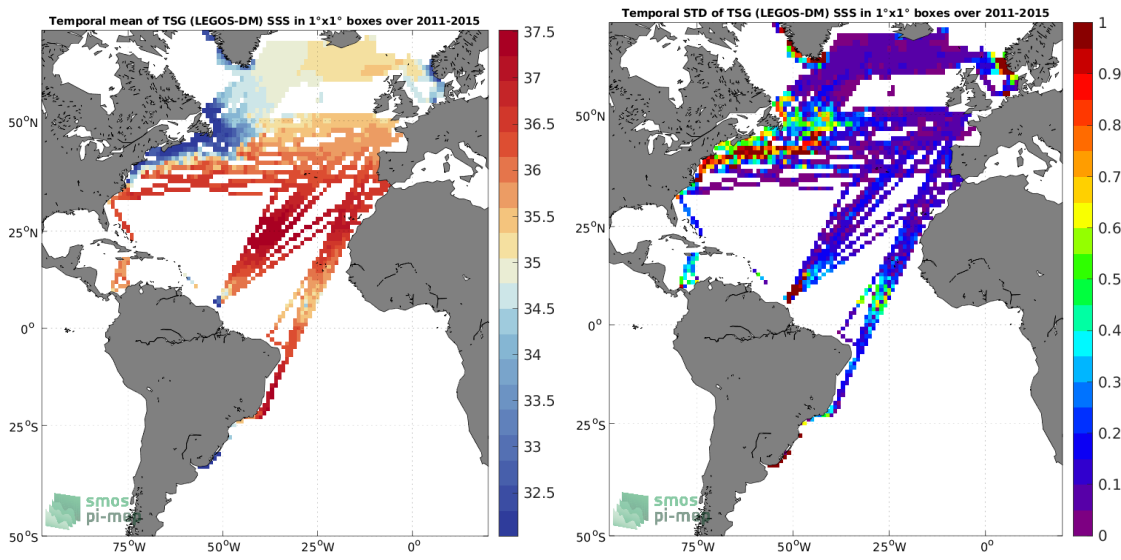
Temporal mean of TSG (LEGOS-DM) SSS in 1°x1° boxes over 2011-2015

50°N
25°N
0°
25°S
50°S
75°W 50°W 25°W 0°

37.5
37
36.5
36
35.5
35
34.5
34
33.5
33
32.5

smos
pi-me

Temporal STD of TSG (LEGOS-DM) SSS in 1°x1° boxes over 2011-2015

50°N
25°N
0°
25°S
50°S
75°W 50°W 25°W 0°

1
0.9
0.8
0.7
0.6
0.5
0.4
0.3
0.2
0.1
0

smos
pi-me